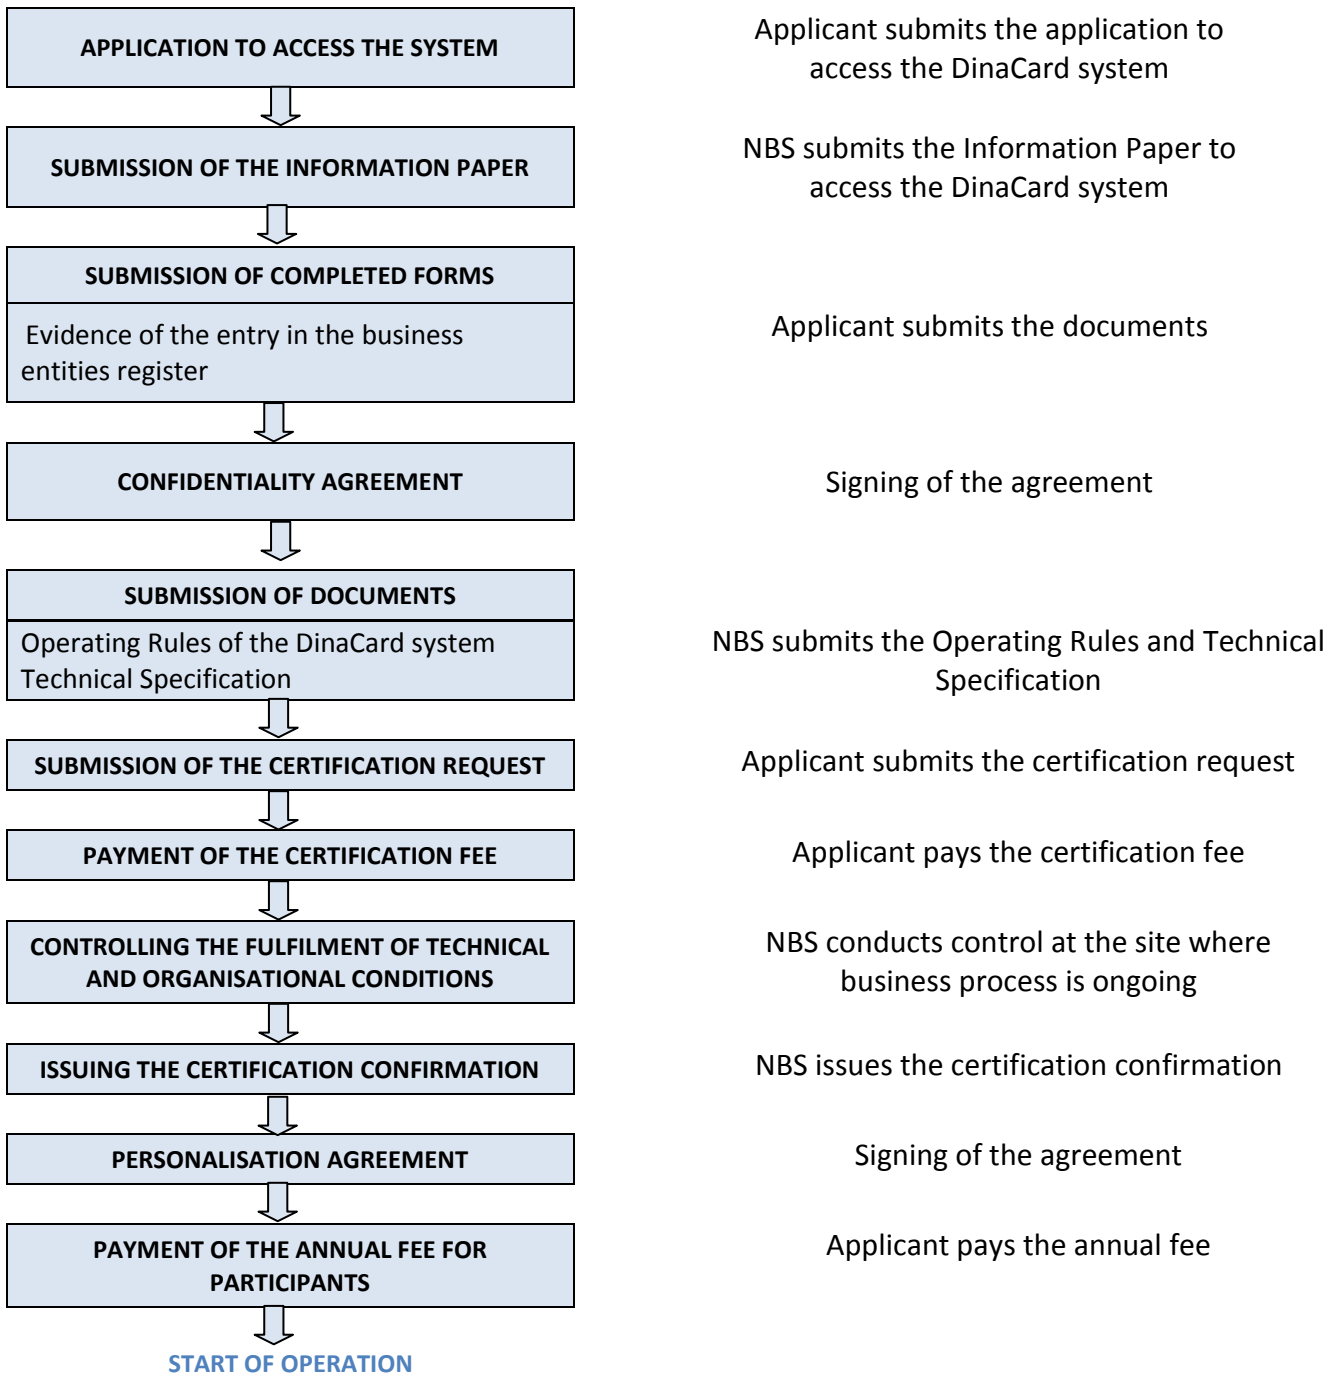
APPLICATION TO ACCESS THE SYSTEM

Applicant submits the application to access the DinaCard system

SUBMISSION OF THE INFORMATION PAPER

NBS submits the Information Paper to access the DinaCard system

SUBMISSION OF COMPLETED FORMS

Evidence of the entry in the business entities register

Applicant submits the documents

CONFIDENTIALITY AGREEMENT

Signing of the agreement

SUBMISSION OF DOCUMENTS

Operating Rules of the DinaCard system
Technical Specification

NBS submits the Operating Rules and Technical Specification

SUBMISSION OF THE CERTIFICATION REQUEST

Applicant submits the certification request

PAYMENT OF THE CERTIFICATION FEE

Applicant pays the certification fee

CONTROLLING THE FULFILMENT OF TECHNICAL AND ORGANISATIONAL CONDITIONS

NBS conducts control at the site where business process is ongoing

ISSUING THE CERTIFICATION CONFIRMATION

NBS issues the certification confirmation

PERSONALISATION AGREEMENT

Signing of the agreement

PAYMENT OF THE ANNUAL FEE FOR PARTICIPANTS

Applicant pays the annual fee

START OF OPERATION